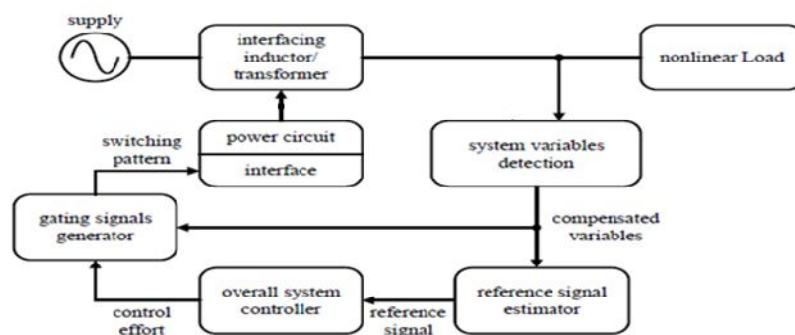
supply

interfacing inductor/ transformer

nonlinear Load

power circuit

interface

switching pattern

system variables detection

gating signals generator

compensated variables

overall system controller

reference signal estimator

control effort

reference signal